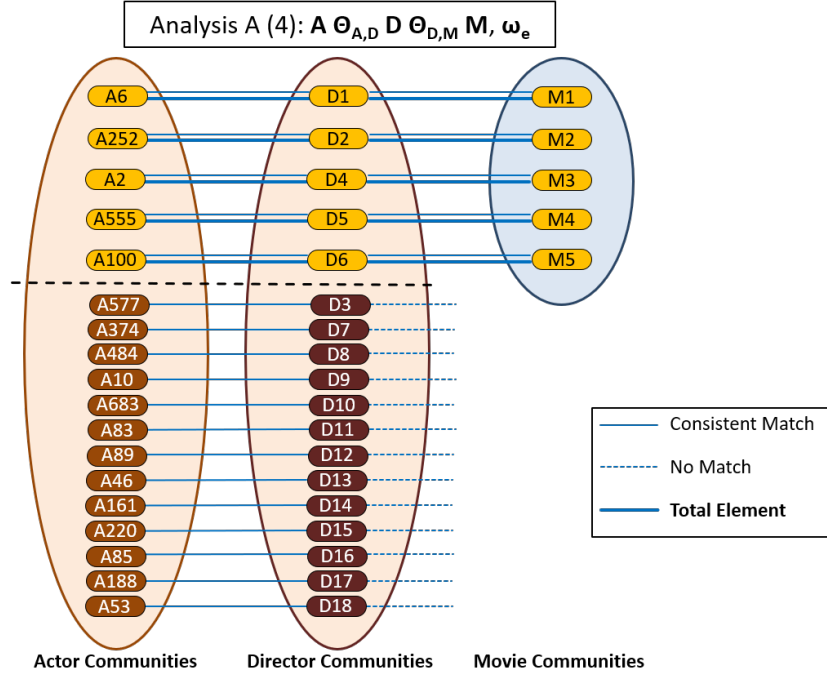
Analysis A (4): **A $\Theta_{A,D}$ D $\Theta_{D,M}$ M, $\omega_e$**

A6 D1 M1
A252 D2 M2
A2 D4 M3
A555 D5 M4
A100 D6 M5

A577 D3
A374 D7
A484 D8
A10 D9
A683 D10
A83 D11
A89 D12
A46 D13
A161 D14
A220 D15
A85 D16
A188 D17
A53 D18

Consistent Match
No Match
**Total Element**

**Actor Communities** **Director Communities** **Movie Communities**